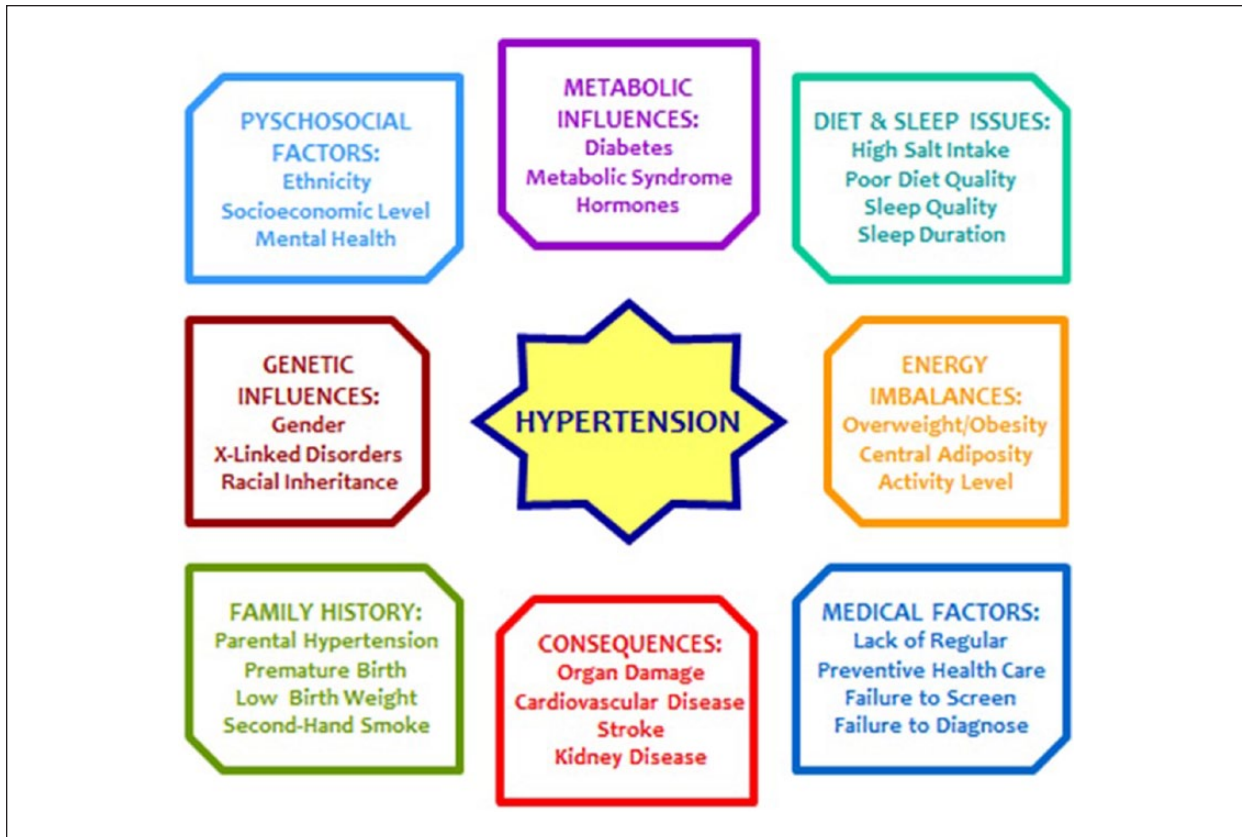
PYSCHOSOCIAL FACTORS:
Ethnicity
Socioeconomic Level
Mental Health

METABOLIC INFLUENCES:
Diabetes
Metabolic Syndrome
Hormones

DIET & SLEEP ISSUES:
High Salt Intake
Poor Diet Quality
Sleep Quality
Sleep Duration

GENETIC INFLUENCES:
Gender
X-Linked Disorders
Racial Inheritance

HYPERTENSION

ENERGY IMBALANCES:
Overweight/Obesity
Central Adiposity
Activity Level

FAMILY HISTORY:
Parental Hypertension
Premature Birth
Low Birth Weight
Second-Hand Smoke

CONSEQUENCES:
Organ Damage
Cardiovascular Disease
Stroke
Kidney Disease

MEDICAL FACTORS:
Lack of Regular
Preventive Health Care
Failure to Screen
Failure to Diagnose